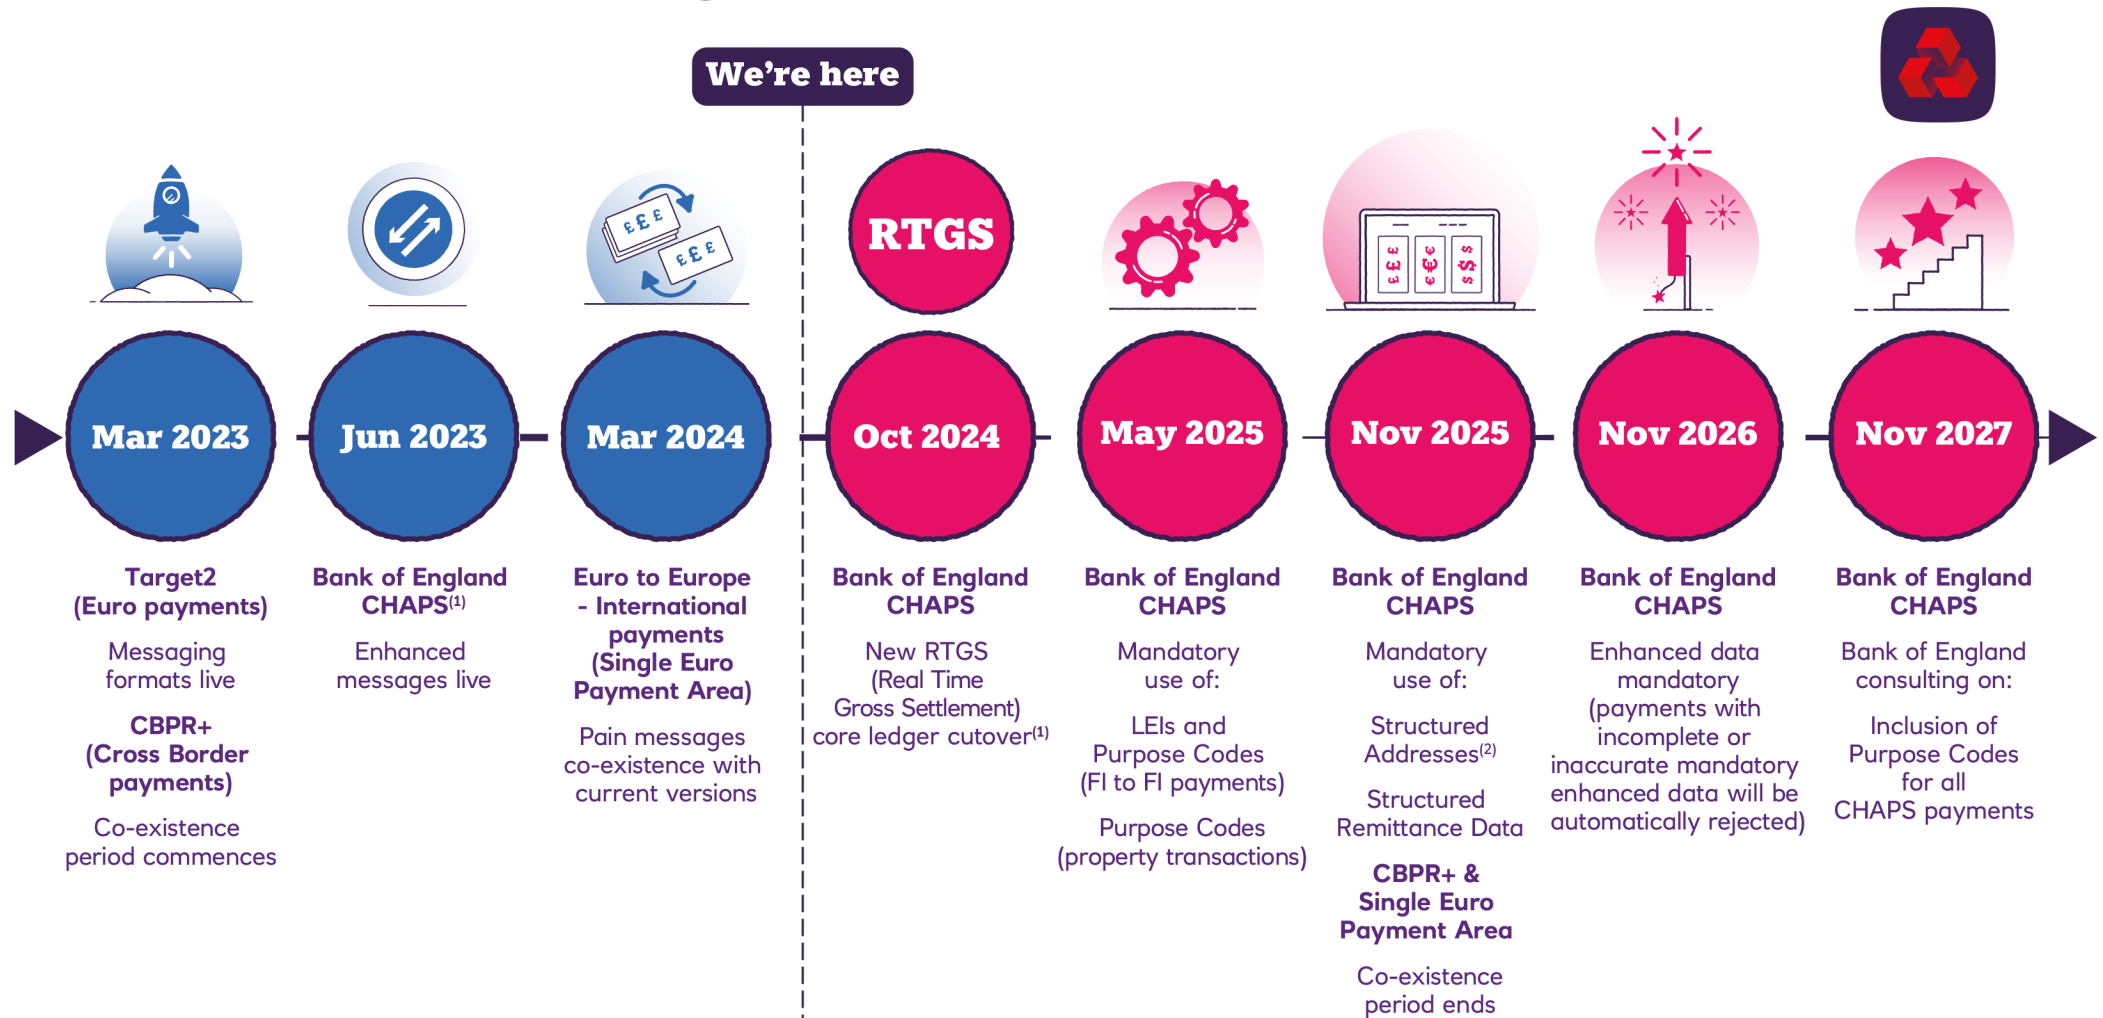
We're here

£££

£££

RTGS

£££

€€€

$$$

Mar 2023

Target2
(Euro payments)

Messaging formats live

CBPR+
(Cross Border payments)

Co-existence period commences

Jun 2023

Bank of England CHAPS$^{(1)}$

Enhanced messages live

Mar 2024

Euro to Europe – International payments (Single Euro Payment Area)

Pain messages co-existence with current versions

Oct 2024

Bank of England CHAPS

New RTGS (Real Time Gross Settlement) core ledger cutover$^{(1)}$

May 2025

Bank of England CHAPS

Mandatory use of:

LEIs and Purpose Codes (FI to FI payments)

Purpose Codes (property transactions)

Nov 2025

Bank of England CHAPS

Mandatory use of:

Structured Addresses$^{(2)}$

Structured Remittance Data

CBPR+ & Single Euro Payment Area

Co-existence period ends

Nov 2026

Bank of England CHAPS

Enhanced data mandatory (payments with incomplete or inaccurate mandatory enhanced data will be automatically rejected)

Nov 2027

Bank of England CHAPS

Bank of England consulting on:

Inclusion of Purpose Codes for all CHAPS payments